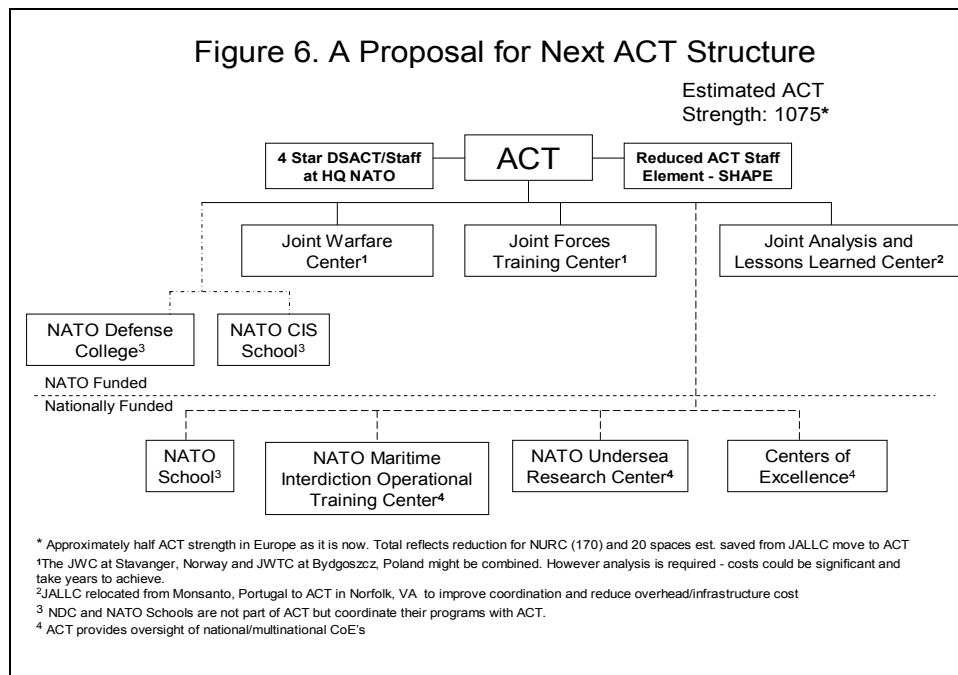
Figure 6. A Proposal for Next ACT Structure

Estimated ACT Strength: 1075*

4 Star DSACT/Staff at HQ NATO

ACT

Reduced ACT Staff Element - SHAPE

Joint Warfare Center$^1$

Joint Forces Training Center$^1$

Joint Analysis and Lessons Learned Center$^2$

NATO Defense College$^3$

NATO CIS School$^3$

NATO Funded

Nationally Funded

NATO School$^3$

NATO Maritime Interdiction Operational Training Center$^4$

NATO Undersea Research Center$^4$

Centers of Excellence$^4$

* Approximately half ACT strength in Europe as it is now. Total reflects reduction for NURC (170) and 20 spaces est. saved from JALLC move to ACT

$^1$The JWC at Stavanger, Norway and JWTC at Bydgoszcz, Poland might be combined. However analysis is required - costs could be significant and take years to achieve.

$^2$JALLC relocated from Monsanto, Portugal to ACT in Norfolk, VA to improve coordination and reduce overhead/infrastructure cost

$^3$ NDC and NATO Schools are not part of ACT but coordinate their programs with ACT.

$^4$ ACT provides oversight of national/multinational CoE's